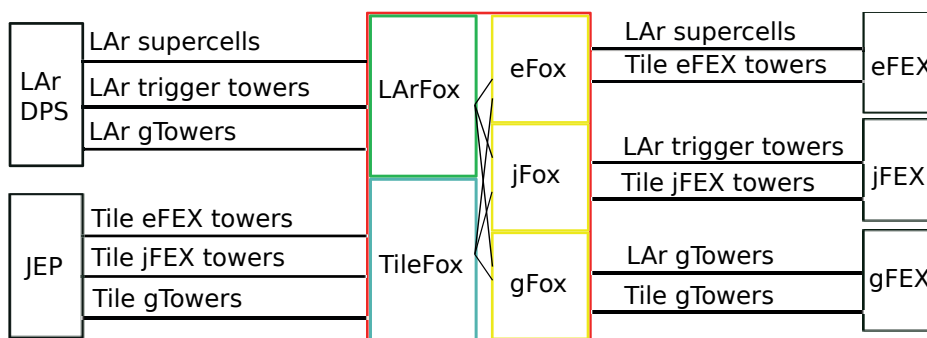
LAr DPS

LAr supercells
LAr trigger towers
LAr gTowers

JEP

Tile eFEX towers
Tile jFEX towers
Tile gTowers

LArFox

TileFox

eFox

jFox

gFox

LAr supercells
Tile eFEX towers

eFEX

LAr trigger towers
Tile jFEX towers

jFEX

LAr gTowers
Tile gTowers

gFEX